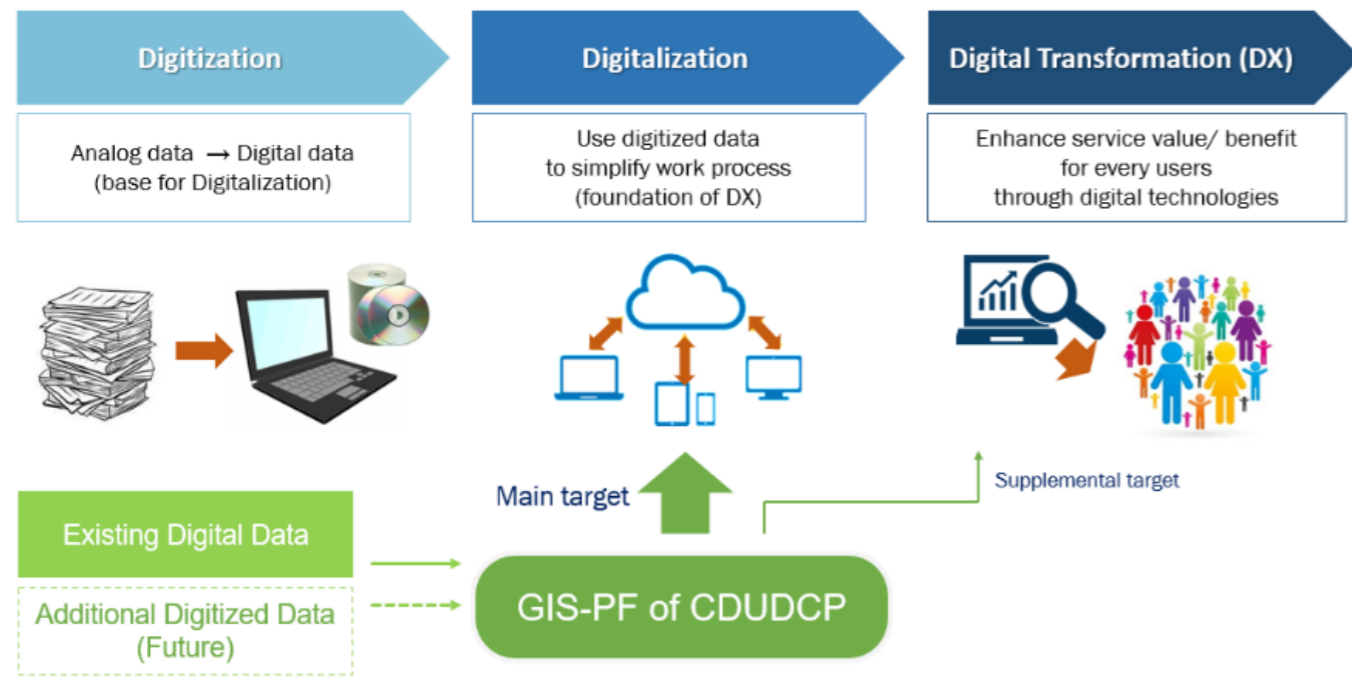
Digitization

Analog data → Digital data
(base for Digitalization)

Digitalization

Use digitized data
to simplify work process
(foundation of DX)

Digital Transformation (DX)

Enhance service value/ benefit
for every users
through digital technologies

Main target

Supplemental target

Existing Digital Data

Additional Digitized Data
(Future)

GIS-PF of CDUDCP